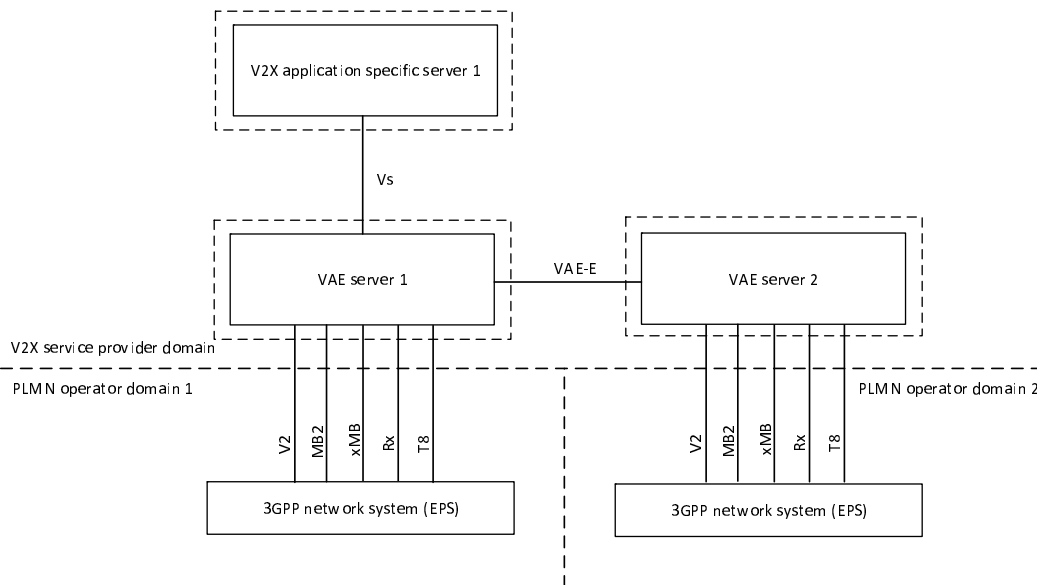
V2X application specific server 1

Vs

VAE server 1

VAE-E

VAE server 2

V2X service provider domain

PLMN operator domain 1

PLMN operator domain 2

V2

MB2

xMB

Rx

T8

V2

MB2

xMB

Rx

T8

3GPP network system (EPS)

3GPP network system (EPS)